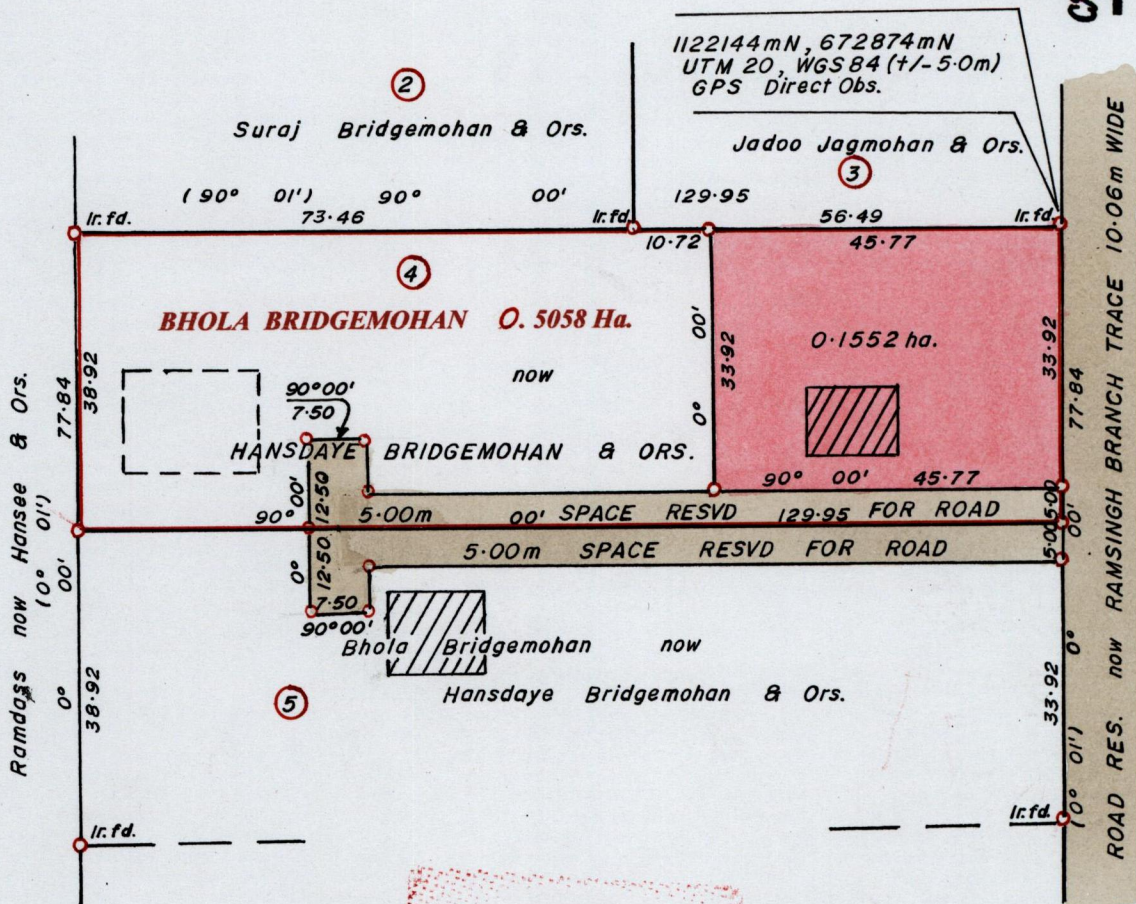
1122144mN, 672874mN
UTM 20, WGS84 (+/- 5·0m)
GPS Direct Obs.

2

Suraj Bridgemohan & Ors.

Jadoo Jagmohan & Ors.

3

(90° 01') 90° 00'

Ir. fd. 73·46 Ir. fd. 129·95 56·49 Ir. fd.

10·72 45·77

4

BHOLA BRIDGEMOHAN O. 5058 Ha.

now

0·1552 ha.

33·92 00' 0°

33·92

77·84

38·92

77·84

90°00'
7·50

HANSDAYE BRIDGEMOHAN & ORS.

90° 00' 45·77

90° 00' 12·50 5·00m 00' SPACE RESVD 129·95 FOR ROAD 5·00 00'

0° 12·50 5·00m SPACE RESVD FOR ROAD 5·00

7·50
90°00'

Bhola Bridgemohan now

Hansdaye Bridgemohan & Ors.

5

Ramdass now Hansee & Ors.

(0° 01')

0° 00'

38·92

33·92 0°

(0° 01')

Ir. fd. Ir. fd.

ROAD RES. now RAMSINGH BRANCH TRACE 10·06m WIDE